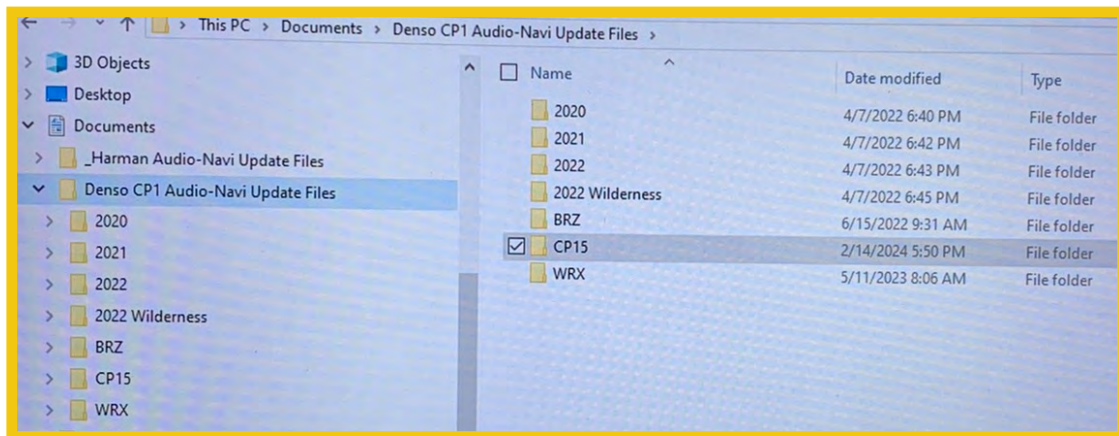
This PC > Documents > Denso CP1 Audio-Navi Update Files >

3D Objects
Desktop
Documents
_Harman Audio-Navi Update Files
Denso CP1 Audio-Navi Update Files
2020
2021
2022
2022 Wilderness
BRZ
CP15
WRX

| Name | Date modified | Type |
|---|---|---|
| 2020 | 4/7/2022 6:40 PM | File folder |
| 2021 | 4/7/2022 6:42 PM | File folder |
| 2022 | 4/7/2022 6:43 PM | File folder |
| 2022 Wilderness | 4/7/2022 6:45 PM | File folder |
| BRZ | 6/15/2022 9:31 AM | File folder |
| CP15 | 2/14/2024 5:50 PM | File folder |
| WRX | 5/11/2023 8:06 AM | File folder |